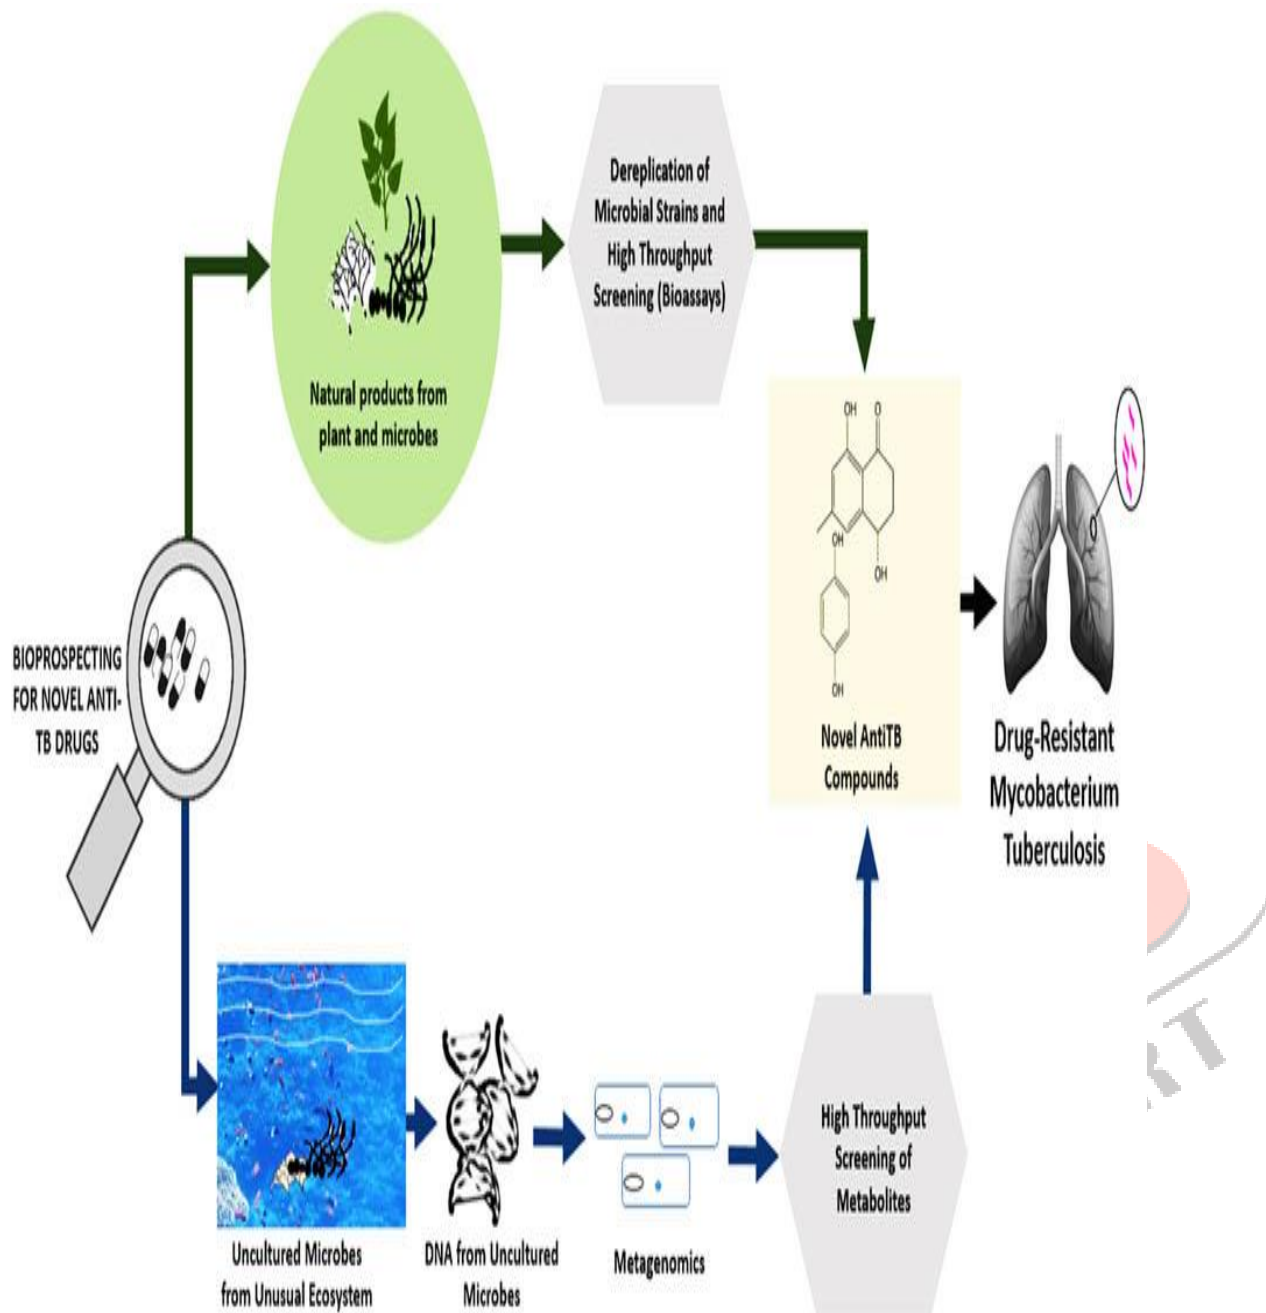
BIOPROSPECTING FOR NOVEL ANTI-TB DRUGS

Natural products from plant and microbes

Dereplication of Microbial Strains and High Throughput Screening (Bioassays)

OH

O

OH

OH

OH

Novel AntiTB Compounds

Drug-Resistant Mycobacterium Tuberculosis

Uncultured Microbes from Unusual Ecosystem

DNA from Uncultured Microbes

Metagenomics

High Throughput Screening of Metabolites